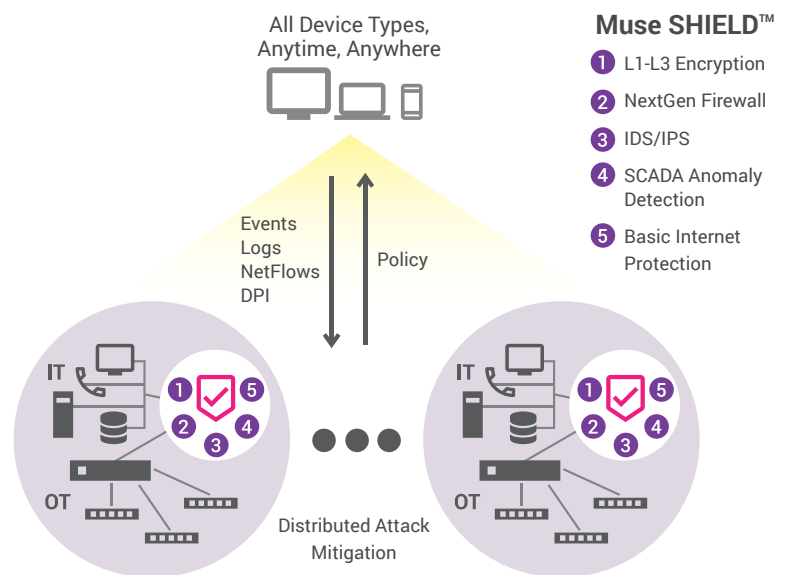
All Device Types, Anytime, Anywhere

Muse SHIELD™

1 L1-L3 Encryption

2 NextGen Firewall

3 IDS/IPS

4 SCADA Anomaly Detection

5 Basic Internet Protection

Events
Logs
NetFlows
DPI

Policy

IT

1 5
2 4
3

OT

IT

1 5
2 4
3

OT

Distributed Attack Mitigation